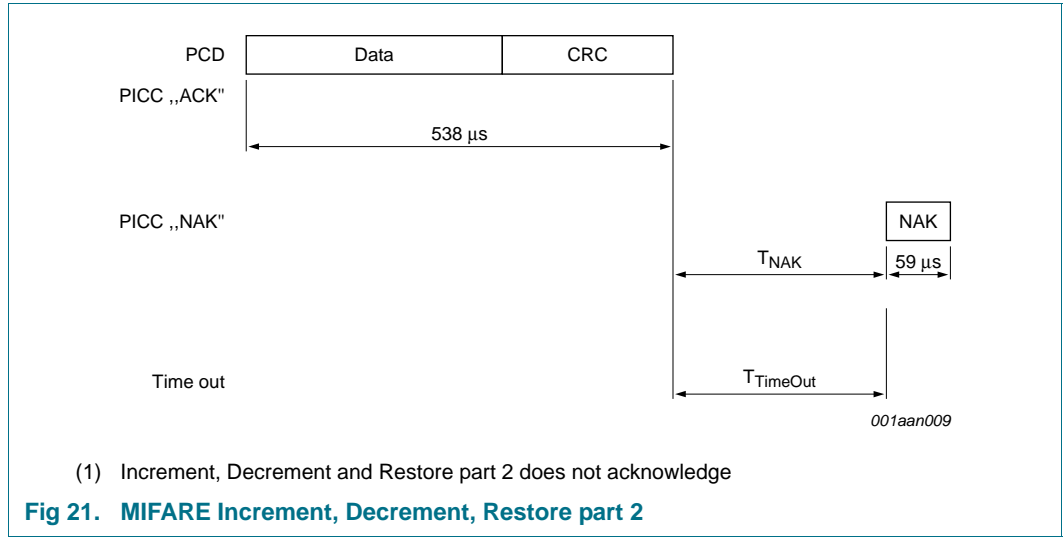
PCD

Data

CRC

PICC ,,ACK''

538 µs

PICC ,,NAK''

NAK

$T_{NAK}$

59 µs

Time out

$T_{TimeOut}$

001aan009

(1) Increment, Decrement and Restore part 2 does not acknowledge

Fig 21. MIFARE Increment, Decrement, Restore part 2